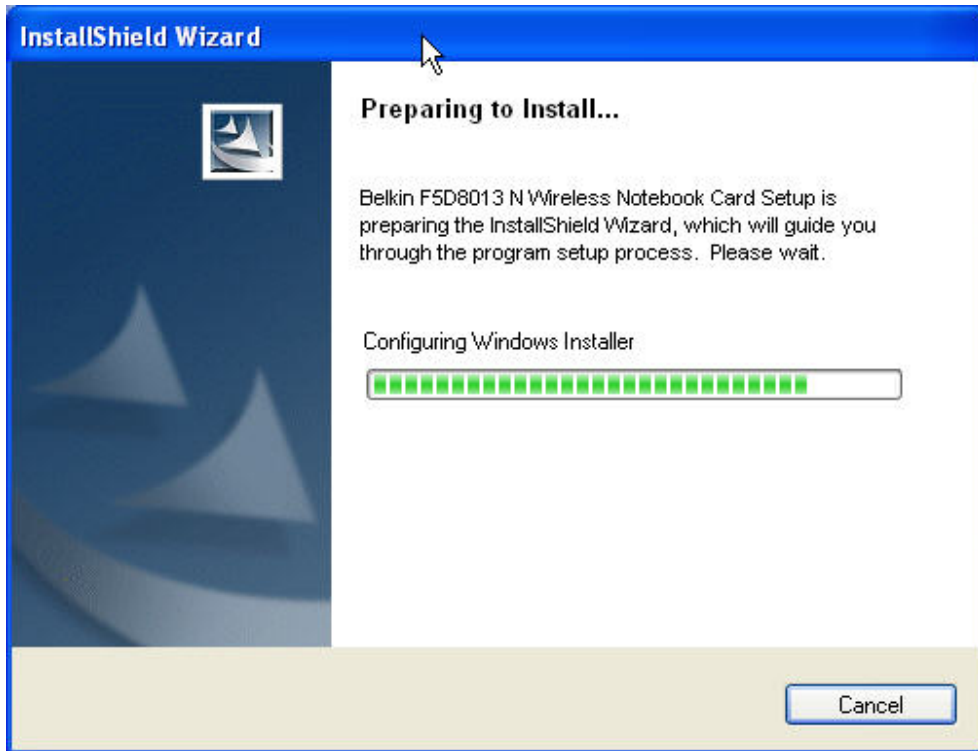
InstallShield Wizard

Preparing to Install...

Belkin F5D8013 N Wireless Notebook Card Setup is preparing the InstallShield Wizard, which will guide you through the program setup process. Please wait.

Configuring Windows Installer

Cancel